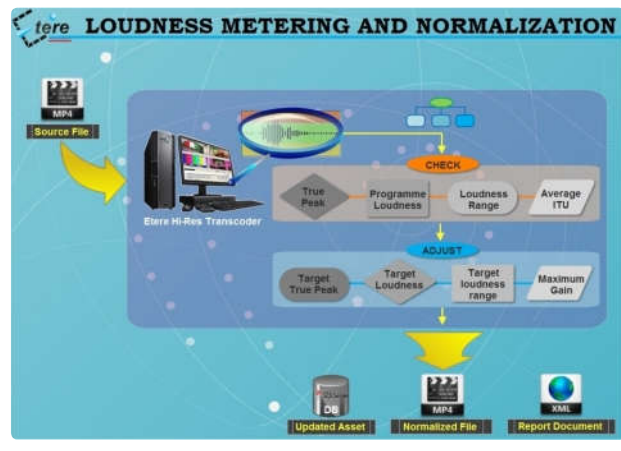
etere LOUDNESS METERING AND NORMALIZATION

MP4
Source File

Etere Hi-Res Transcoder

CHECK

True Peak
Programme Loudness
Loudness Range
Average ITU

ADJUST

Target True Peak
Target Loudness
Target loudness range
Maximum Gain

DB
Updated Asset

MP4
Normalized File

XML
Report Document